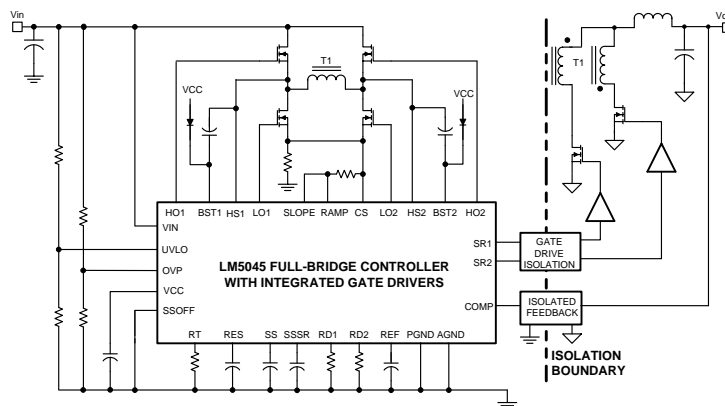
Vin

Vo

T1

VCC

VCC

T1

HO1 BST1 HS1 LO1 SLOPE RAMP CS LO2 HS2 BST2 HO2

VIN

UVLO

OVP

VCC

SSOFF

LM5045 FULL-BRIDGE CONTROLLER WITH INTEGRATED GATE DRIVERS

SR1

SR2

COMP

RT RES SS SSSR RD1 RD2 REF PGND AGND

GATE DRIVE ISOLATION

ISOLATED FEEDBACK

ISOLATION BOUNDARY